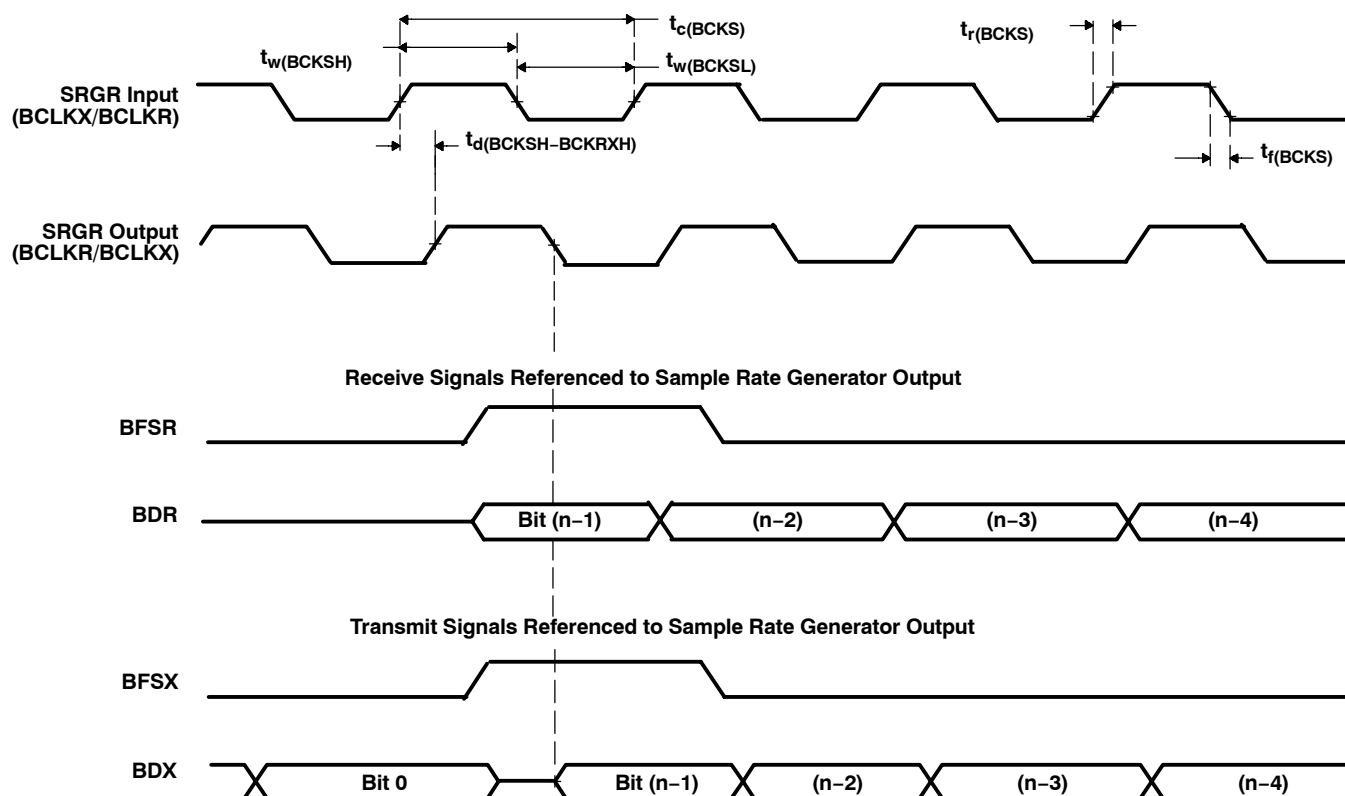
$t_{c(BCKS)}$

$t_{r(BCKS)}$

$t_{w(BCKSH)}$

$t_{w(BCKSL)}$

SRGR Input (BCLKX/BCLKR)

$t_{d(BCKSH-BCKRXH)}$

$t_{f(BCKS)}$

SRGR Output (BCLKR/BCLKX)

Receive Signals Referenced to Sample Rate Generator Output

BFSR

BDR

Bit (n−1)

(n−2)

(n−3)

(n−4)

Transmit Signals Referenced to Sample Rate Generator Output

BFSX

BDX

Bit 0

Bit (n−1)

(n−2)

(n−3)

(n−4)